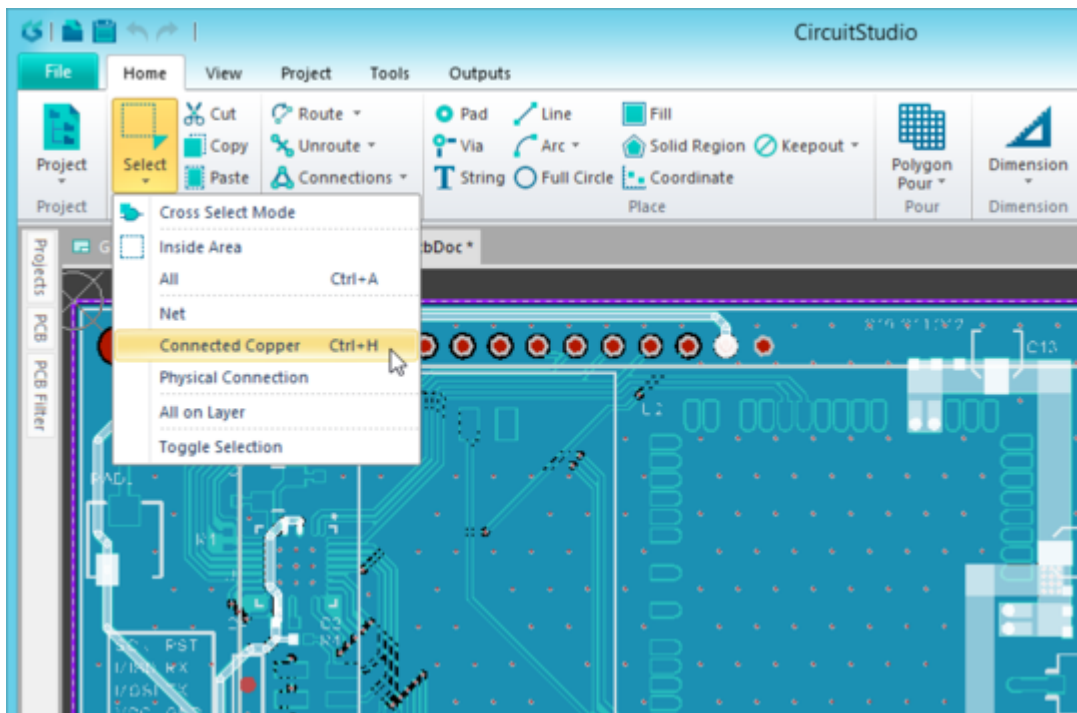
CircuitStudio

File Home View Project Tools Outputs

Project
Project

Select

Cut
Copy
Paste

Route
Unroute
Connections

Pad
Via
String

Line
Arc
Full Circle

Fill
Solid Region
Coordinate

Keepout

Place

Polygon Pour
Pour

Dimension
Dimension

Cross Select Mode
Inside Area
All Ctrl+A
Net
Connected Copper Ctrl+H
Physical Connection
All on Layer
Toggle Selection

Projects
PCB
PCB Filter

G

tbDoc *

C13
L2
PAD1
R1
C3
R4
RST
I/O RX
I/O TX